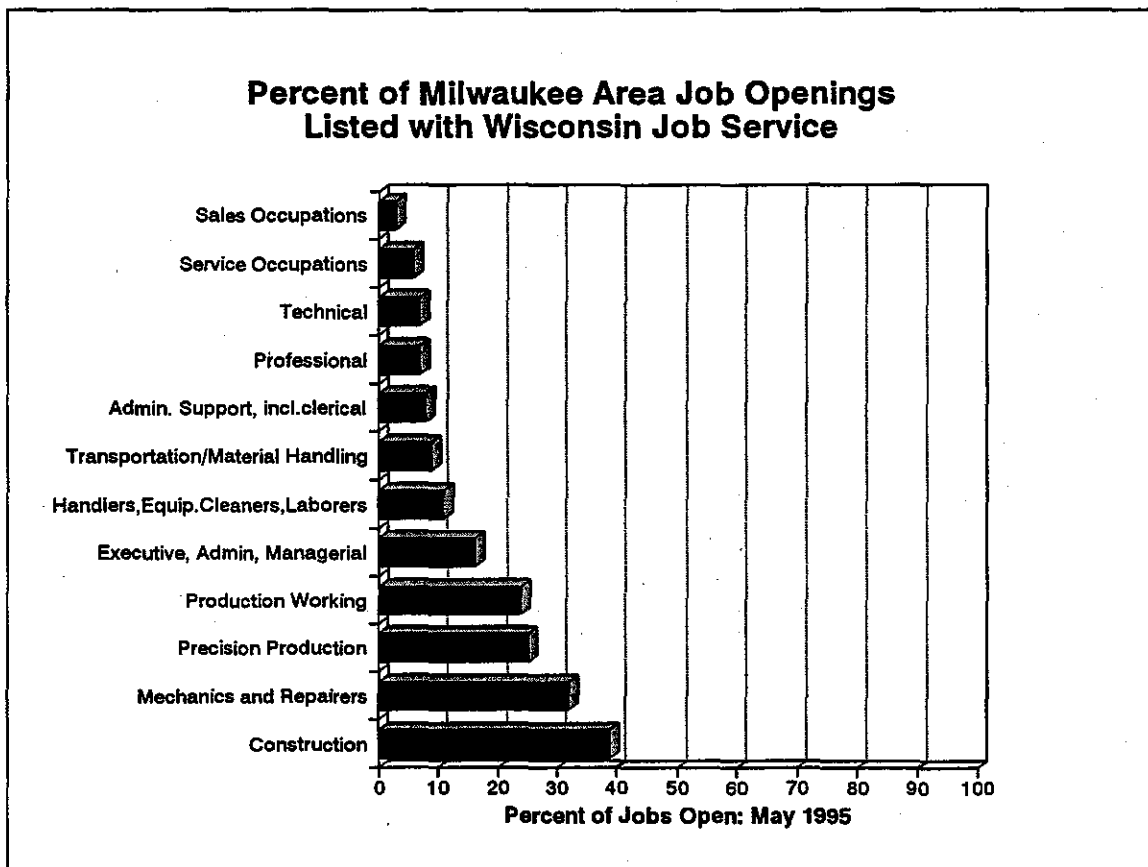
Percent of Milwaukee Area Job Openings Listed with Wisconsin Job Service

Sales Occupations
Service Occupations
Technical
Professional
Admin. Support, incl.clerical
Transportation/Material Handling
Handlers,Equip.Cleaners,Laborers
Executive, Admin, Managerial
Production Working
Precision Production
Mechanics and Repairers
Construction

0 10 20 30 40 50 60 70 80 90 100

Percent of Jobs Open: May 1995